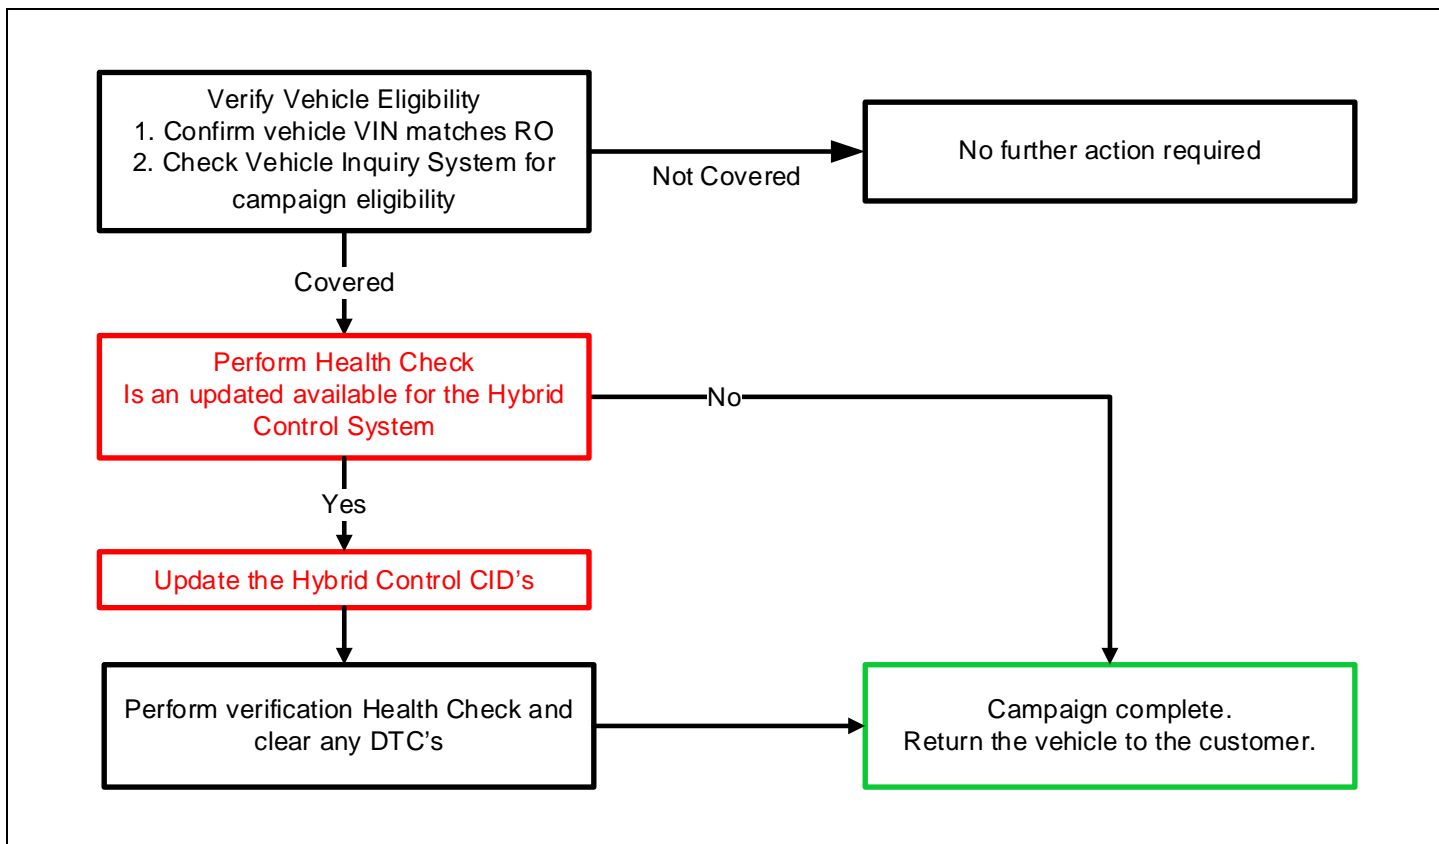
Verify Vehicle Eligibility
1. Confirm vehicle VIN matches RO
2. Check Vehicle Inquiry System for campaign eligibility

Not Covered

No further action required

Covered

Perform Health Check
Is an updated available for the Hybrid Control System

No

Yes

Update the Hybrid Control CID's

Perform verification Health Check and clear any DTC's

Campaign complete.
Return the vehicle to the customer.